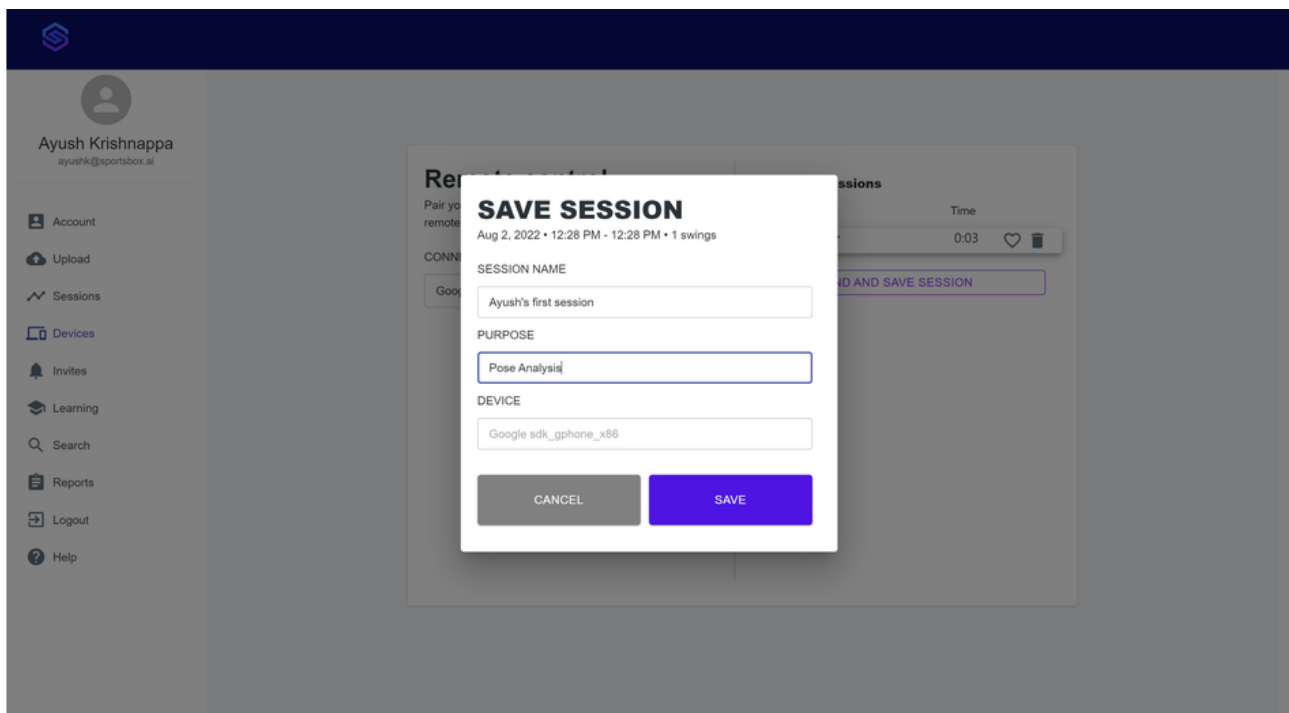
Ayush Krishnappa
ayushk@sportsbox.ai

Account
Upload
Sessions
Devices
Invites
Learning
Search
Reports
Logout
Help

Re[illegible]
Pair yo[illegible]
remote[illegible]
CONN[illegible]
Goo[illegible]

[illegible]ssions
Time
0:03
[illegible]D AND SAVE SESSION

SAVE SESSION
Aug 2, 2022 • 12:28 PM - 12:28 PM • 1 swings
SESSION NAME
Ayush's first session
PURPOSE
Pose Analysis
DEVICE
Google sdk_gphone_x86
CANCEL
SAVE